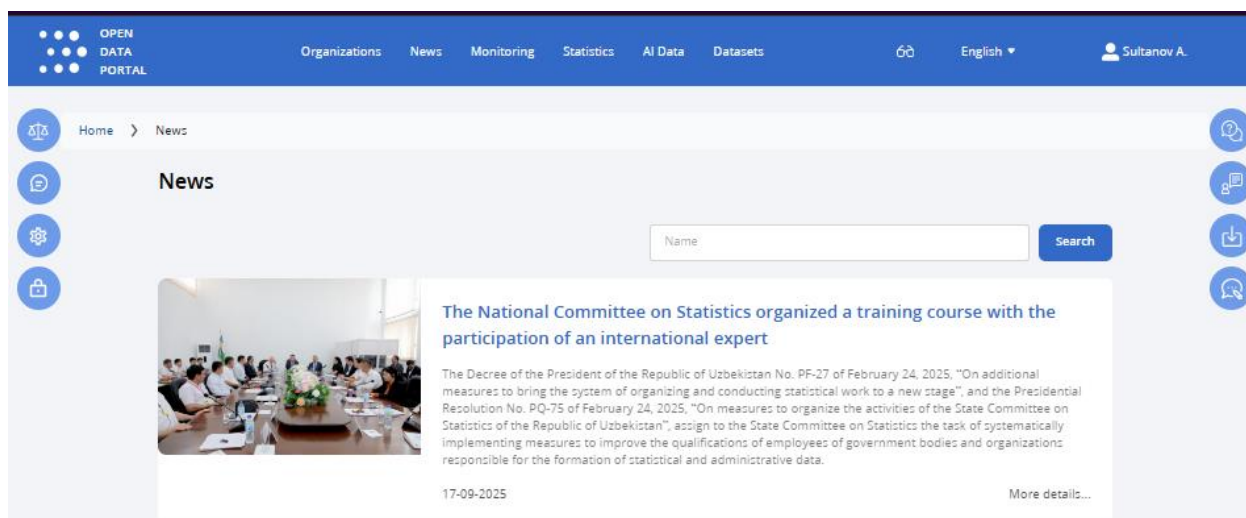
OPEN DATA PORTAL

Organizations News Monitoring Statistics AI Data Datasets

English

Sultanov A.

Home › News

News

Name

Search

The National Committee on Statistics organized a training course with the participation of an international expert

The Decree of the President of the Republic of Uzbekistan No. PF-27 of February 24, 2025, "On additional measures to bring the system of organizing and conducting statistical work to a new stage", and the Presidential Resolution No. PQ-75 of February 24, 2025, "On measures to organize the activities of the State Committee on Statistics of the Republic of Uzbekistan", assign to the State Committee on Statistics the task of systematically implementing measures to improve the qualifications of employees of government bodies and organizations responsible for the formation of statistical and administrative data.

17-09-2025

More details...